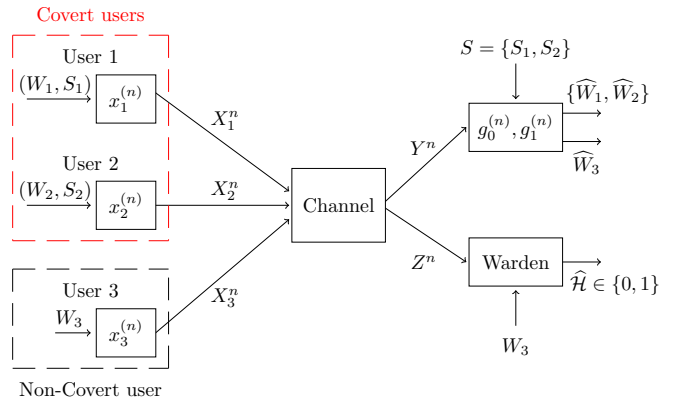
Covert users

User 1

$(W_1, S_1)$

$x_1^{(n)}$

User 2

$(W_2, S_2)$

$x_2^{(n)}$

User 3

$W_3$

$x_3^{(n)}$

Non-Covert user

$X_1^n$

$X_2^n$

$X_3^n$

Channel

$Y^n$

$Z^n$

$S = \{S_1, S_2\}$

$g_0^{(n)}, g_1^{(n)}$

$\{\widehat{W}_1, \widehat{W}_2\}$

$\widehat{W}_3$

Warden

$\widehat{\mathcal{H}} \in \{0, 1\}$

$W_3$